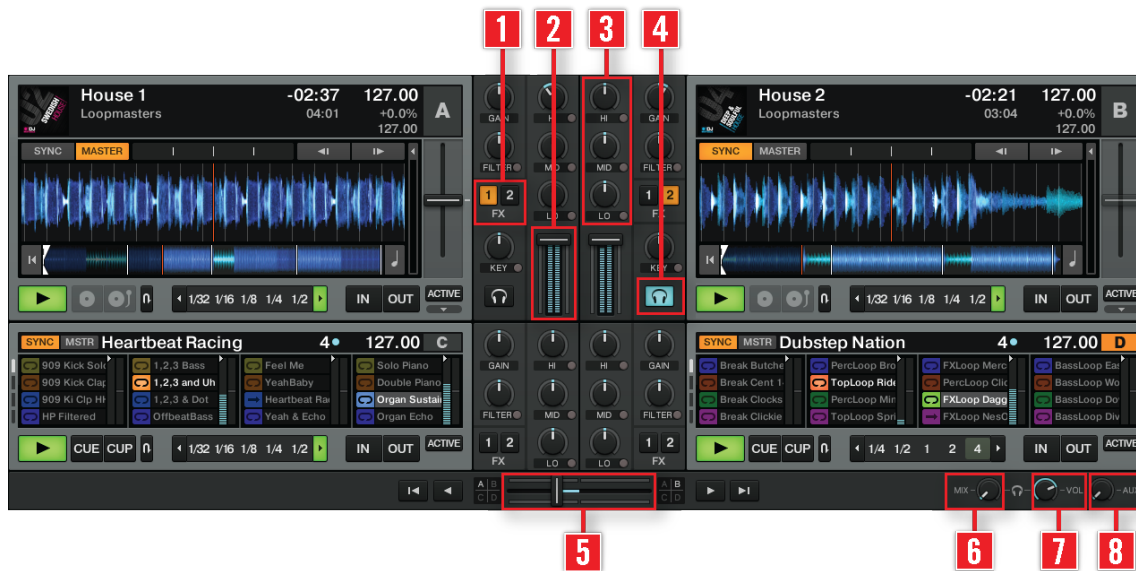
1 2 3 4

House 1
Loopmasters
-02:37
04:01
127.00
+0.0%
127.00
A

SYNC MASTER

IN OUT ACTIVE
1/32 1/16 1/8 1/4 1/2

GAIN HI GAIN
FILTER MID FILTER
1 2 FX LO 1 2 FX
KEY KEY

House 2
Loopmasters
-02:21
03:04
127.00
+0.0%
127.00
B

SYNC MASTER

IN OUT ACTIVE
1/32 1/16 1/8 1/4 1/2

SYNC MSTR Heartbeat Racing 4 127.00 C
909 Kick Solo
909 Kick Clap
909 Ki Clp HH
HP Filtered
1,2,3 Bass
1,2,3 and Uh
1,2,3 & Dot
OffbeatBass
Feel Me
YeahBaby
Heartbeat Rac
Yeah & Echo
Solo Piano
Double Piano
Organ Sustai
Organ Echo

CUE CUP 1/32 1/16 1/8 1/4 1/2 IN OUT ACTIVE

GAIN HI HI GAIN
FILTER MID MID FILTER
1 2 FX LO LO 1 2 FX

SYNC MSTR Dubstep Nation 4 127.00 D
Break Butche
Break Cent 1
Break Clocks
Break Clickie
PercLoop Bro
TopLoop Ride
PercLoop Min
TopLoop Spri
FXLoop Merc
PercLoop Clic
FXLoop Dagg
FXLoop NesC
BassLoop Eas
BassLoop Wo
BassLoop Doo
BassLoop Div

CUE CUP 1/4 1/2 1 2 4 IN OUT ACTIVE

A B C D A B C D

MIX VOL AUX

5 6 7 8